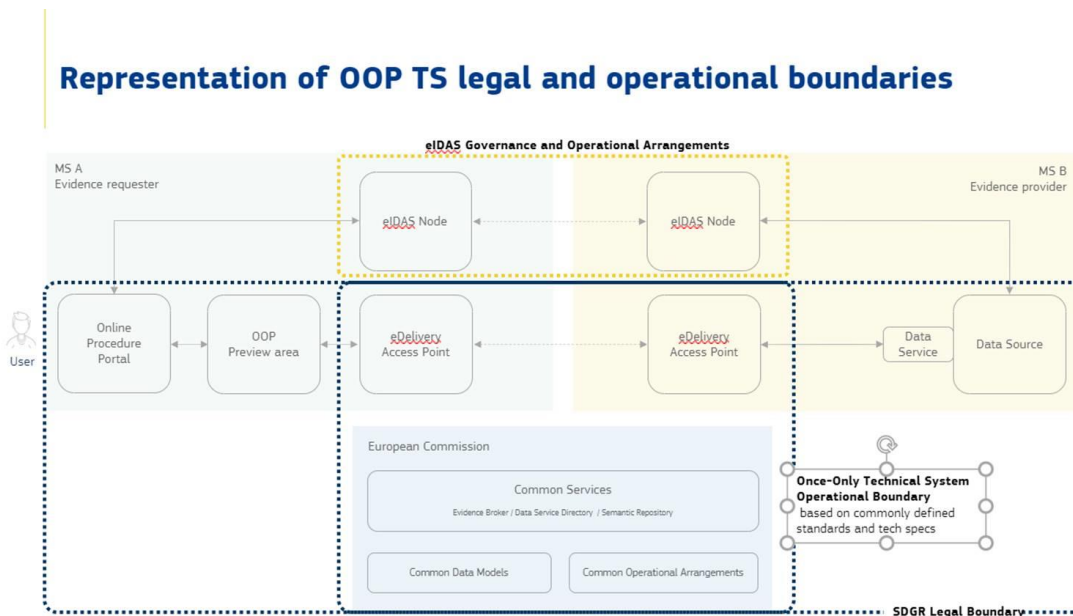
Representation of OOP TS legal and operational boundaries

eIDAS Governance and Operational Arrangements

MS A
Evidence requester

MS B
Evidence provider

eIDAS Node

eIDAS Node

User

Online Procedure Portal

OOP Preview area

eDelivery Access Point

eDelivery Access Point

Data Service

Data Source

European Commission

Common Services

Evidence Broker / Data Service Directory / Semantic Repository

Common Data Models

Common Operational Arrangements

Once-Only Technical System Operational Boundary based on commonly defined standards and tech specs

SDGR Legal Boundary